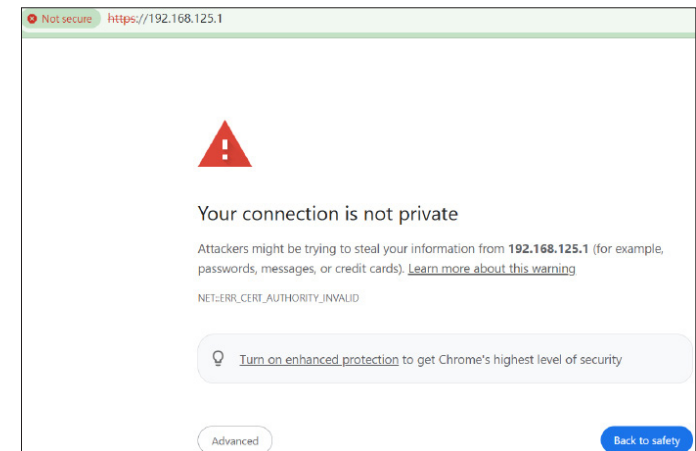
Not secure https://192.168.125.1

Your connection is not private

Attackers might be trying to steal your information from **192.168.125.1** (for example, passwords, messages, or credit cards). Learn more about this warning

NET::ERR_CERT_AUTHORITY_INVALID

Turn on enhanced protection to get Chrome's highest level of security

Advanced

Back to safety